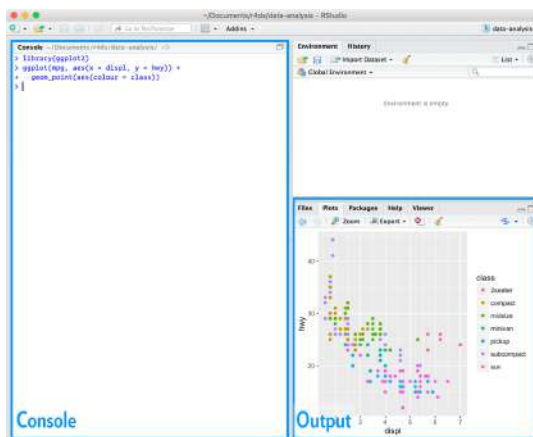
~/Documents/r4ds/data-analysis - RStudio

Go to file/function

Addins

data-analysis

Console ~/Documents/r4ds/data-analysis/

> library(ggplot2)
> ggplot(mpg, aes(x = displ, y = hwy)) +
+   geom_point(aes(colour = class))
>

Environment History

Import Dataset

List

Global Environment

Environment is empty

Files Plots Packages Help Viewer

Zoom Export

40

30

20

hwy

2 3 4 5 6 7

displ

class

2seater

compact

midsize

minivan

pickup

subcompact

suv

Console

Output